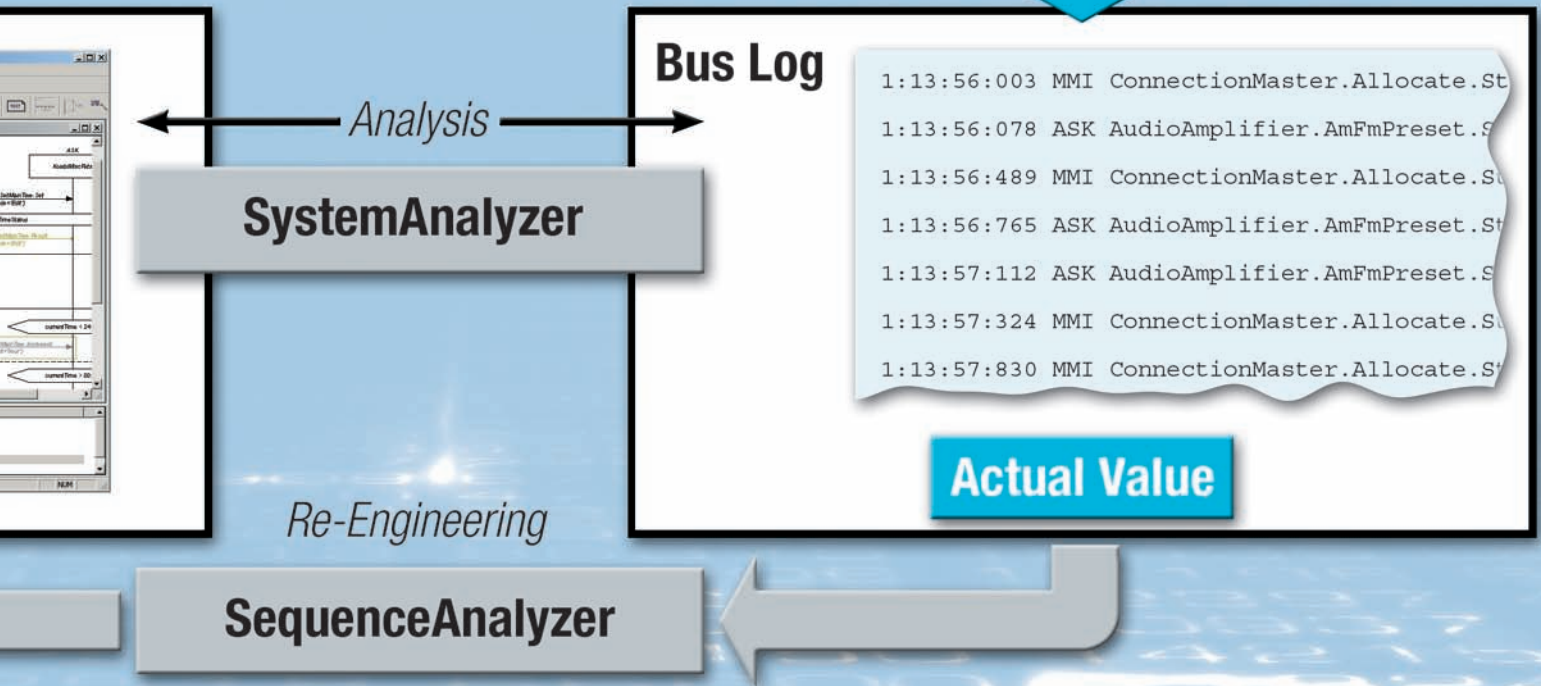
Analysis

SystemAnalyzer

Bus Log

1:13:56:003 MMI ConnectionMaster.Allocate.St
1:13:56:078 ASK AudioAmplifier.AmFmPreset.S
1:13:56:489 MMI ConnectionMaster.Allocate.St
1:13:56:765 ASK AudioAmplifier.AmFmPreset.St
1:13:57:112 ASK AudioAmplifier.AmFmPreset.S
1:13:57:324 MMI ConnectionMaster.Allocate.St
1:13:57:830 MMI ConnectionMaster.Allocate.St

Actual Value

Re-Engineering

SequenceAnalyzer